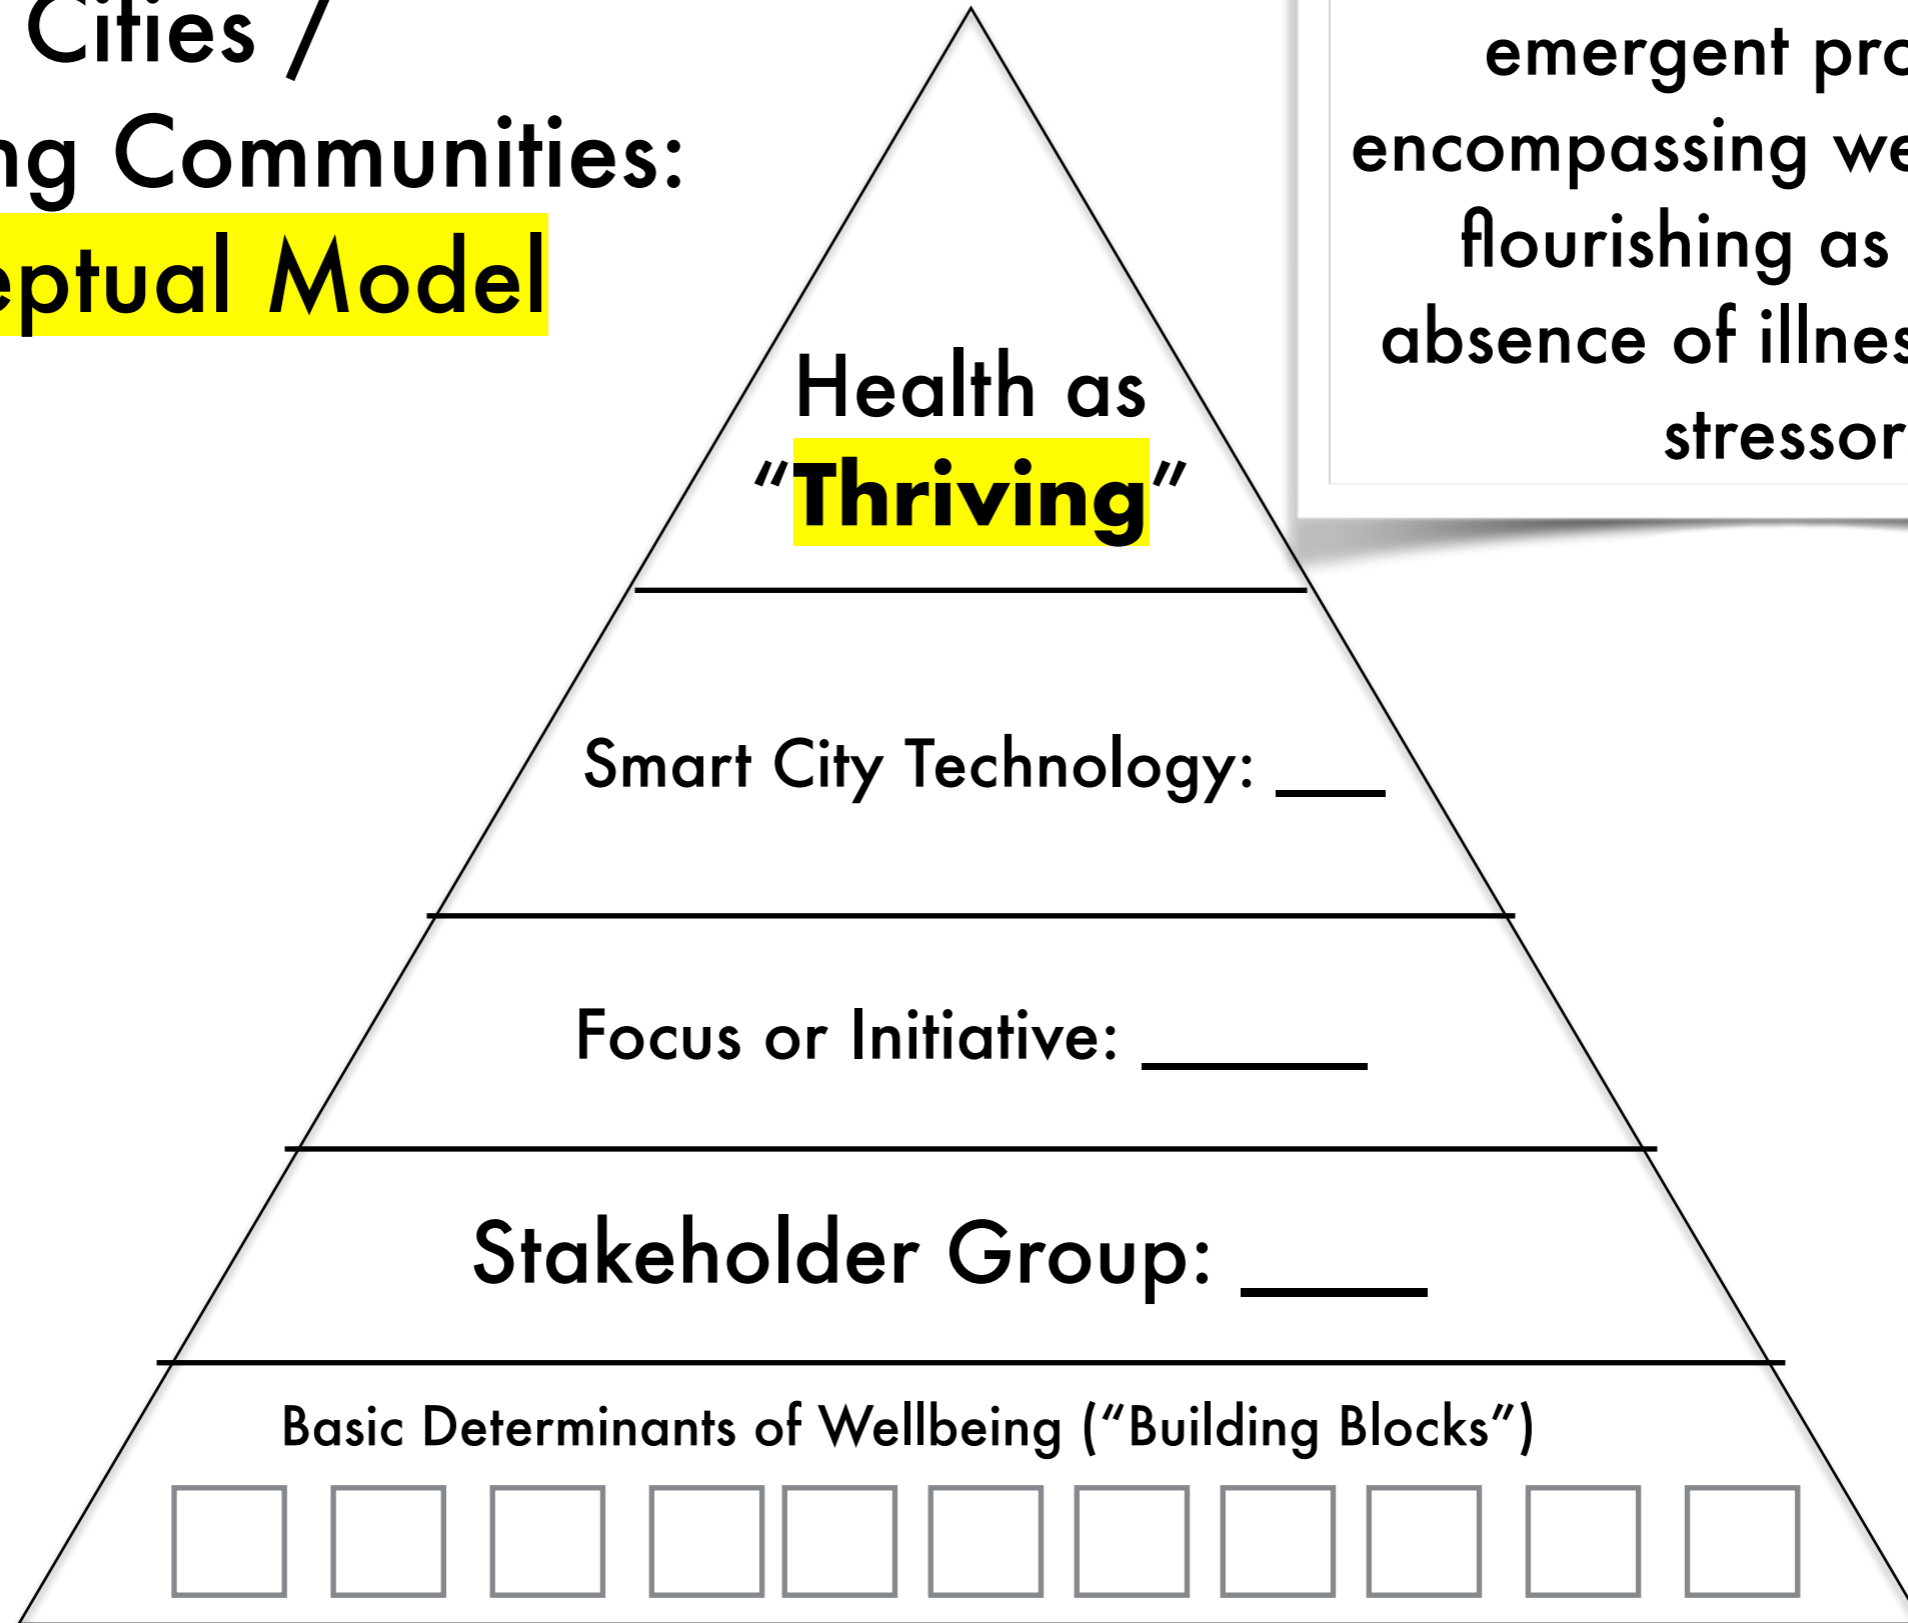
Cities /
ng Communities:
eptual Model

emergent pro
encompassing we
flourishing as
absence of illnes
stressor

Health as
"Thriving"

Smart City Technology: ___

Focus or Initiative: ______

Stakeholder Group: ____

Basic Determinants of Wellbeing ("Building Blocks")